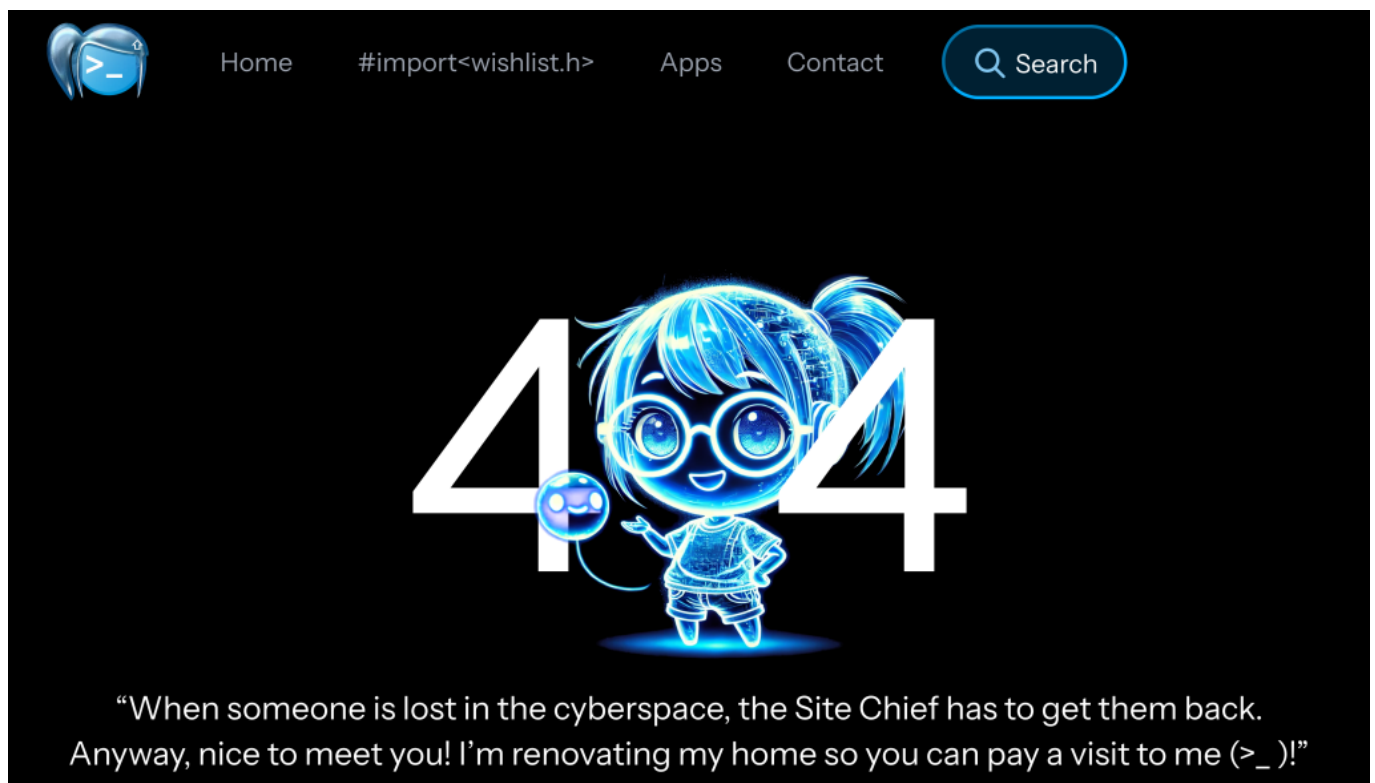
>_

Home #import<wishlist.h> Apps Contact Search

4 4

“When someone is lost in the cyberspace, the Site Chief has to get them back. Anyway, nice to meet you! I’m renovating my home so you can pay a visit to me (>_ )!”